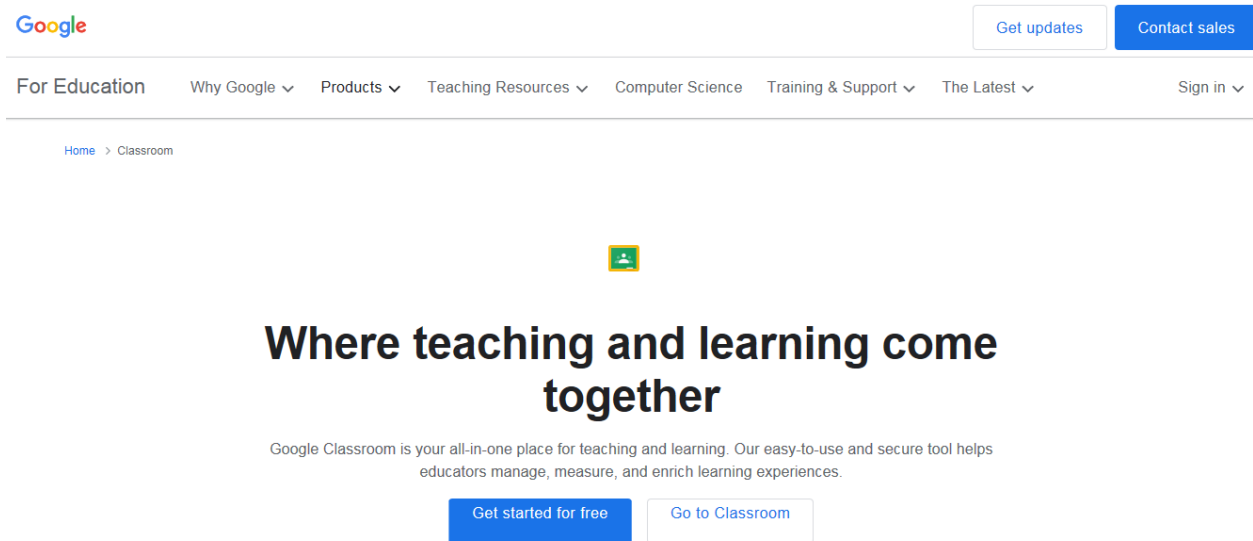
Google

Get updates

Contact sales

For Education

Why Google

Products

Teaching Resources

Computer Science

Training & Support

The Latest

Sign in

Home > Classroom

Where teaching and learning come together

Google Classroom is your all-in-one place for teaching and learning. Our easy-to-use and secure tool helps educators manage, measure, and enrich learning experiences.

Get started for free

Go to Classroom